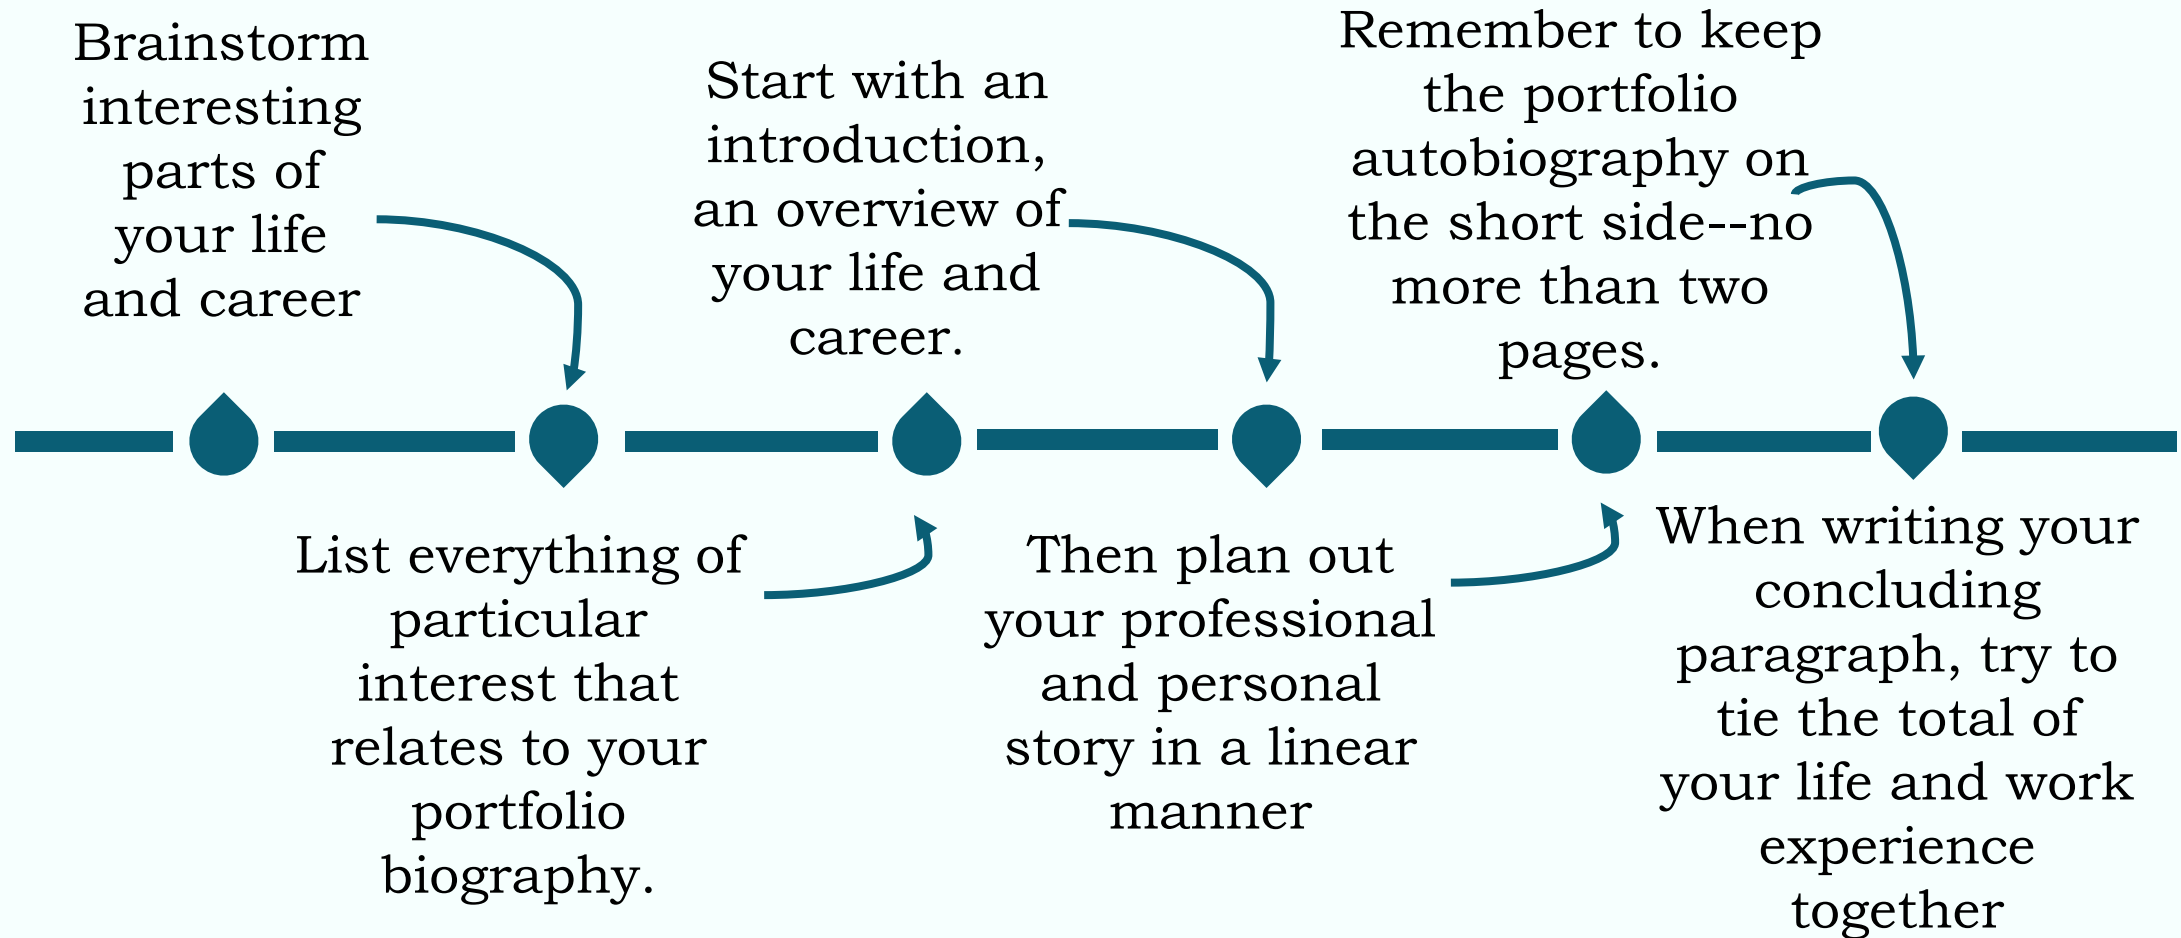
Brainstorm interesting parts of your life and career

List everything of particular interest that relates to your portfolio biography.

Start with an introduction, an overview of your life and career.

Then plan out your professional and personal story in a linear manner

Remember to keep the portfolio autobiography on the short side--no more than two pages.

When writing your concluding paragraph, try to tie the total of your life and work experience together